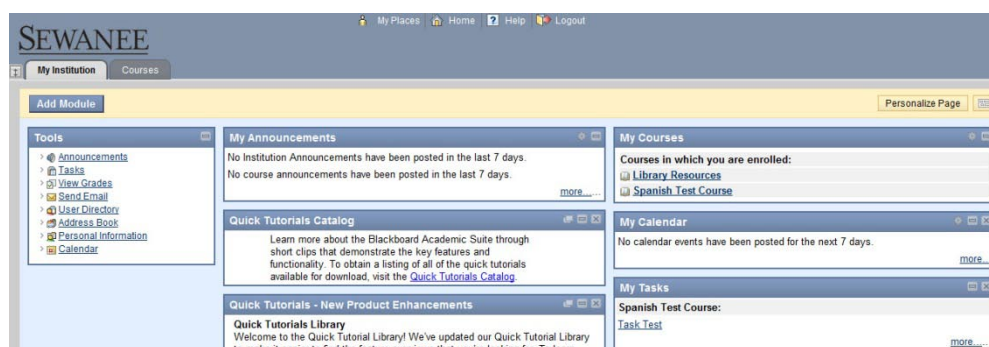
SEWANEE

My Places Home Help Logout

My Institution Courses

Add Module

Personalize Page

Tools
Announcements
Tasks
View Grades
Send Email
User Directory
Address Book
Personal Information
Calendar

My Announcements
No Institution Announcements have been posted in the last 7 days.
No course announcements have been posted in the last 7 days.
more...

Quick Tutorials Catalog
Learn more about the Blackboard Academic Suite through short clips that demonstrate the key features and functionality. To obtain a listing of all of the quick tutorials available for download, visit the Quick Tutorials Catalog.

Quick Tutorials - New Product Enhancements
Quick Tutorials Library
Welcome to the Quick Tutorial Library! We've updated our Quick Tutorial Library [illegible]

My Courses
Courses in which you are enrolled:
Library Resources
Spanish Test Course

My Calendar
No calendar events have been posted for the next 7 days.
more...

My Tasks
Spanish Test Course:
Task Test
more...